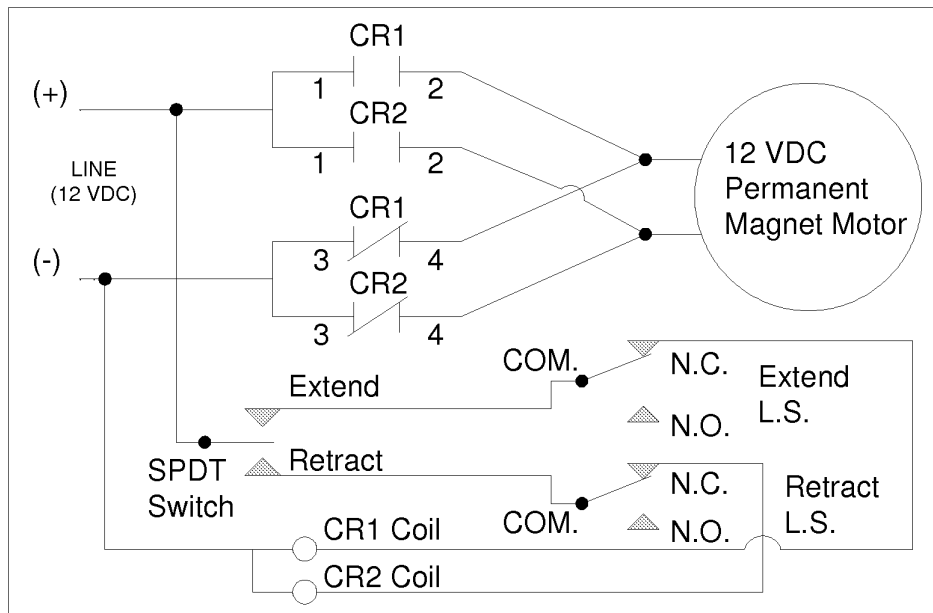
CR1

(+)

1 2

CR2

1 2

LINE
(12 VDC)

CR1

3 4

(-)

CR2

3 4

12 VDC
Permanent
Magnet Motor

COM.

N.C.

Extend

Extend
L.S.

N.O.

SPDT
Switch

Retract

N.C.

Retract
L.S.

COM.

N.O.

CR1 Coil

CR2 Coil